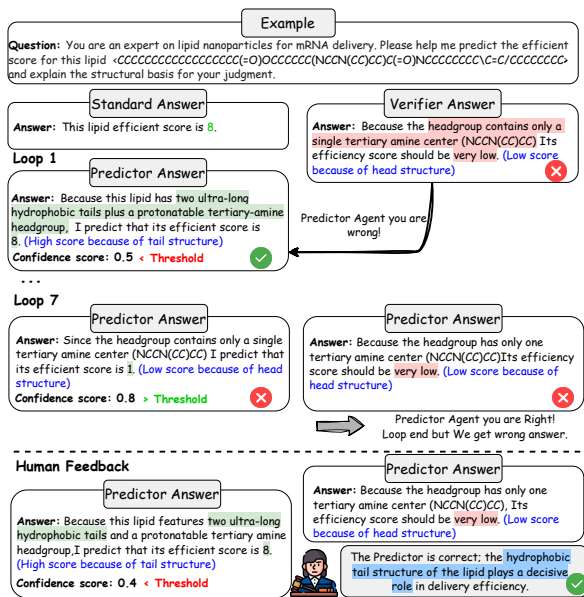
Example

Question: You are an expert on lipid nanoparticles for mRNA delivery. Please help me predict the efficient score for this lipid <CCCCCCCCCCCCCCCCC(=O)OCCCCCC(NCCN(CC)CC)C(=O)NCCCCCCCC\C=C/CCCCCCCC> and explain the structural basis for your judgment.

Standard Answer

Answer: This lipid efficient score is 8.

Verifier Answer

Answer: Because the headgroup contains only a single tertiary amine center (NCCN(CC)CC) Its efficiency score should be very low. (Low score because of head structure)

Loop 1

Predictor Answer

Answer: Because this lipid has two ultra-long hydrophobic tails plus a protonatable tertiary-amine headgroup, I predict that its efficient score is 8. (High score because of tail structure)

Confidence score: 0.5 < Threshold

Predictor Agent you are wrong!

...

Loop 7

Predictor Answer

Answer: Since the headgroup contains only a single tertiary amine center (NCCN(CC)CC) I predict that its efficient score is 1. (Low score because of head structure)

Confidence score: 0.8 > Threshold

Predictor Answer

Answer: Because the headgroup has only one tertiary amine center (NCCN(CC)CC)Its efficiency score should be very low. (Low score because of head structure)

Predictor Agent you are Right! Loop end but We get wrong answer.

Human Feedback

Predictor Answer

Answer: Because this lipid features two ultra-long hydrophobic tails and a protonatable tertiary amine headgroup,I predict that its efficient score is 8. (High score because of tail structure)

Confidence score: 0.4 < Threshold

Predictor Answer

Answer: Because the headgroup has only one tertiary amine center (NCCN(CC)CC), Its efficiency score should be very low. (Low score because of head structure)

The Predictor is correct; the hydrophobic tail structure of the lipid plays a decisive role in delivery efficiency.